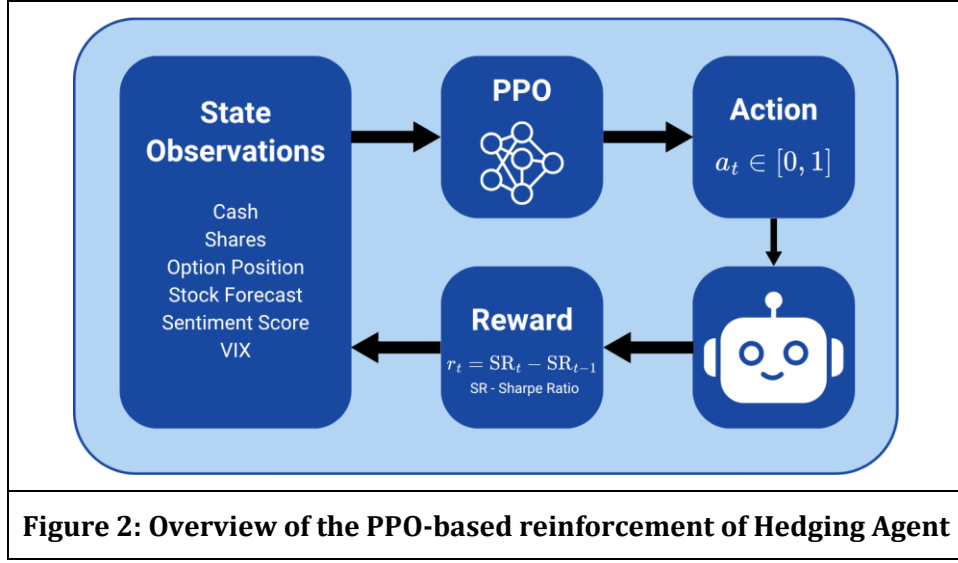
State Observations

Cash
Shares
Option Position
Stock Forecast
Sentiment Score
VIX

PPO

Action

$a_t \in [0, 1]$

Reward

$r_t = \mathrm{SR}_t - \mathrm{SR}_{t-1}$

SR - Sharpe Ratio

Figure 2: Overview of the PPO-based reinforcement of Hedging Agent